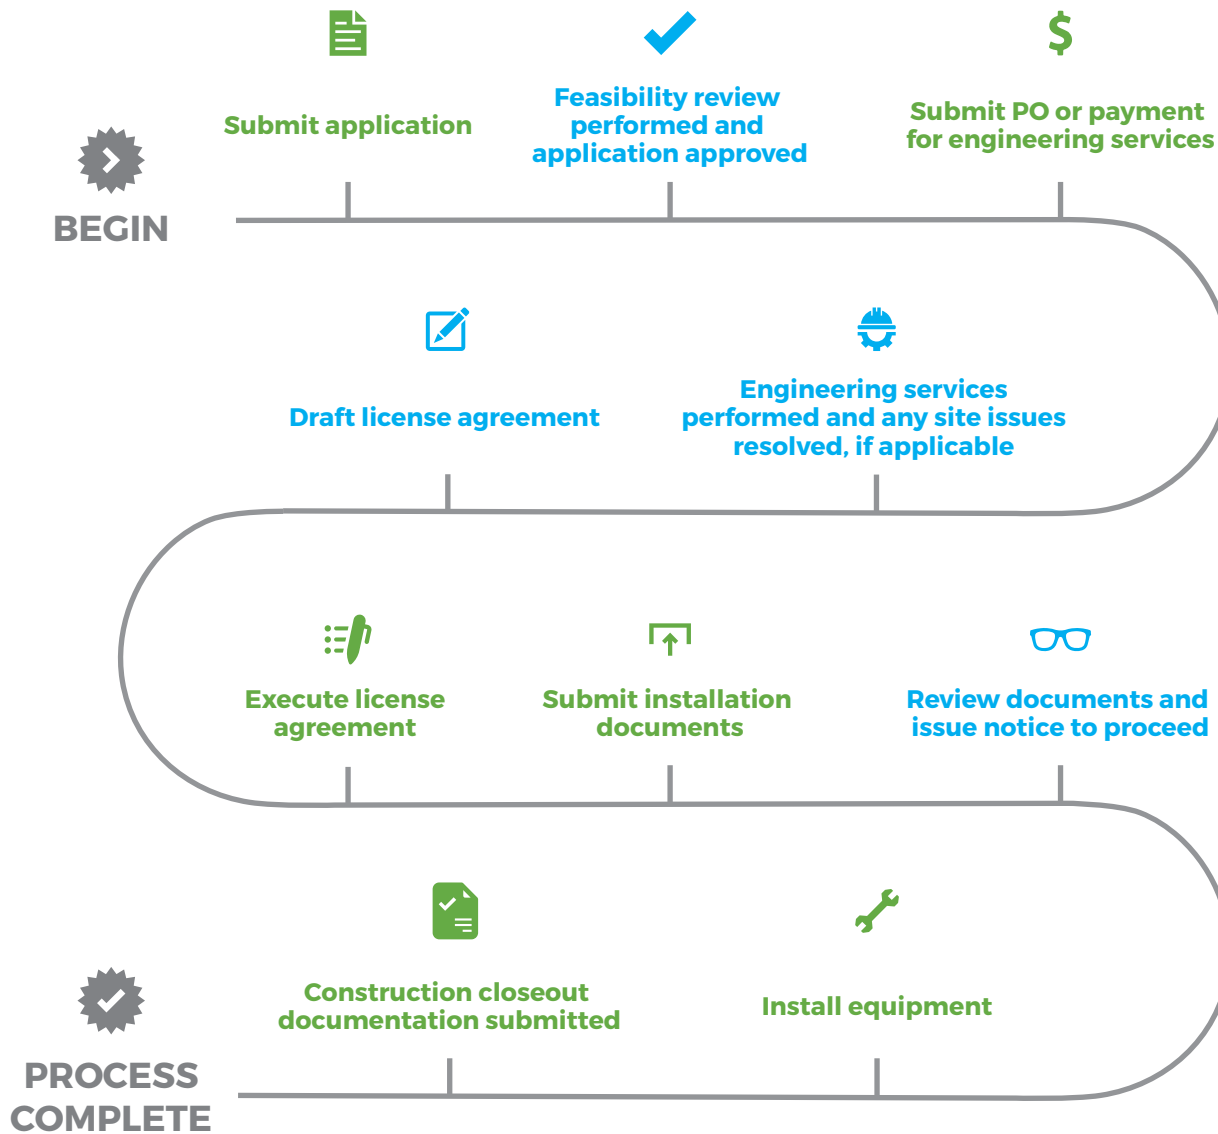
BEGIN

Submit application

Feasibility review performed and application approved

Submit PO or payment for engineering services

Draft license agreement

Engineering services performed and any site issues resolved, if applicable

Execute license agreement

Submit installation documents

Review documents and issue notice to proceed

Construction closeout documentation submitted

Install equipment

PROCESS COMPLETE